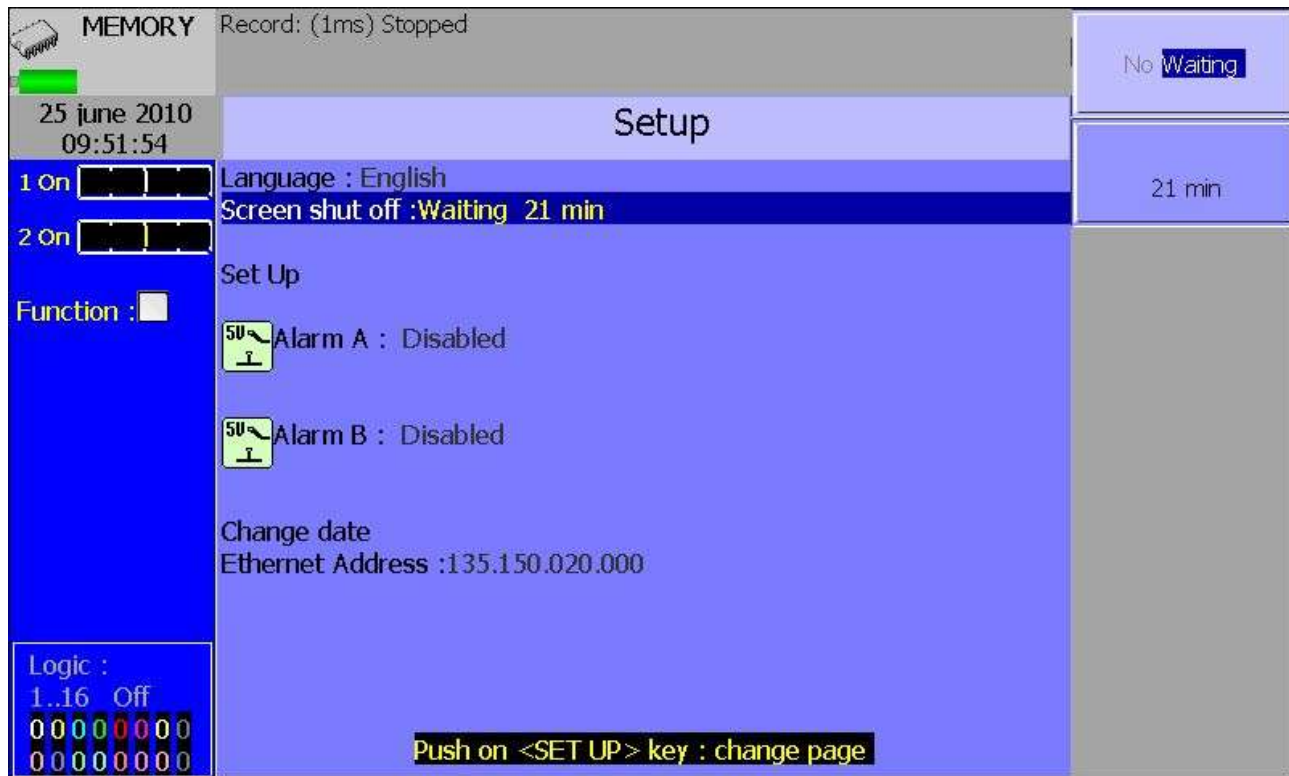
MEMORY

Record: (1ms) Stopped

No Waiting

25 june 2010
09:51:54

Setup

21 min

1 On

2 On

Function :

Language : English
Screen shut off :Waiting 21 min

Set Up

5V Alarm A : Disabled

5V Alarm B : Disabled

Change date
Ethernet Address :135.150.020.000

Logic :
1..16 Off
00000000
00000000

Push on <SET UP> key : change page